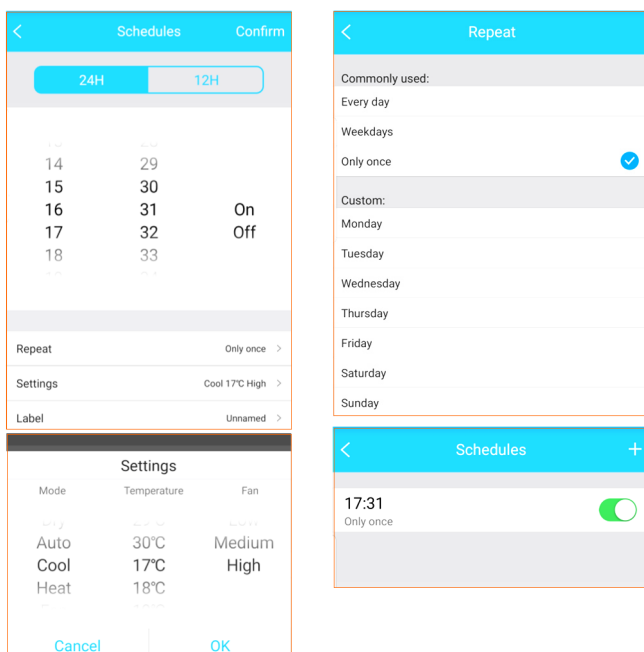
Schedules Confirm

24H 12H

14 29
15 30
16 31 On
17 32 Off
18 33

Repeat Only once

Settings Cool 17℃ High

Label Unnamed

Settings

Mode Temperature Fan

Auto 30℃ Medium
Cool 17℃ High
Heat 18℃

Cancel OK

Repeat

Commonly used:

Every day

Weekdays

Only once

Custom:

Monday

Tuesday

Wednesday

Thursday

Friday

Saturday

Sunday

Schedules +

17:31
Only once